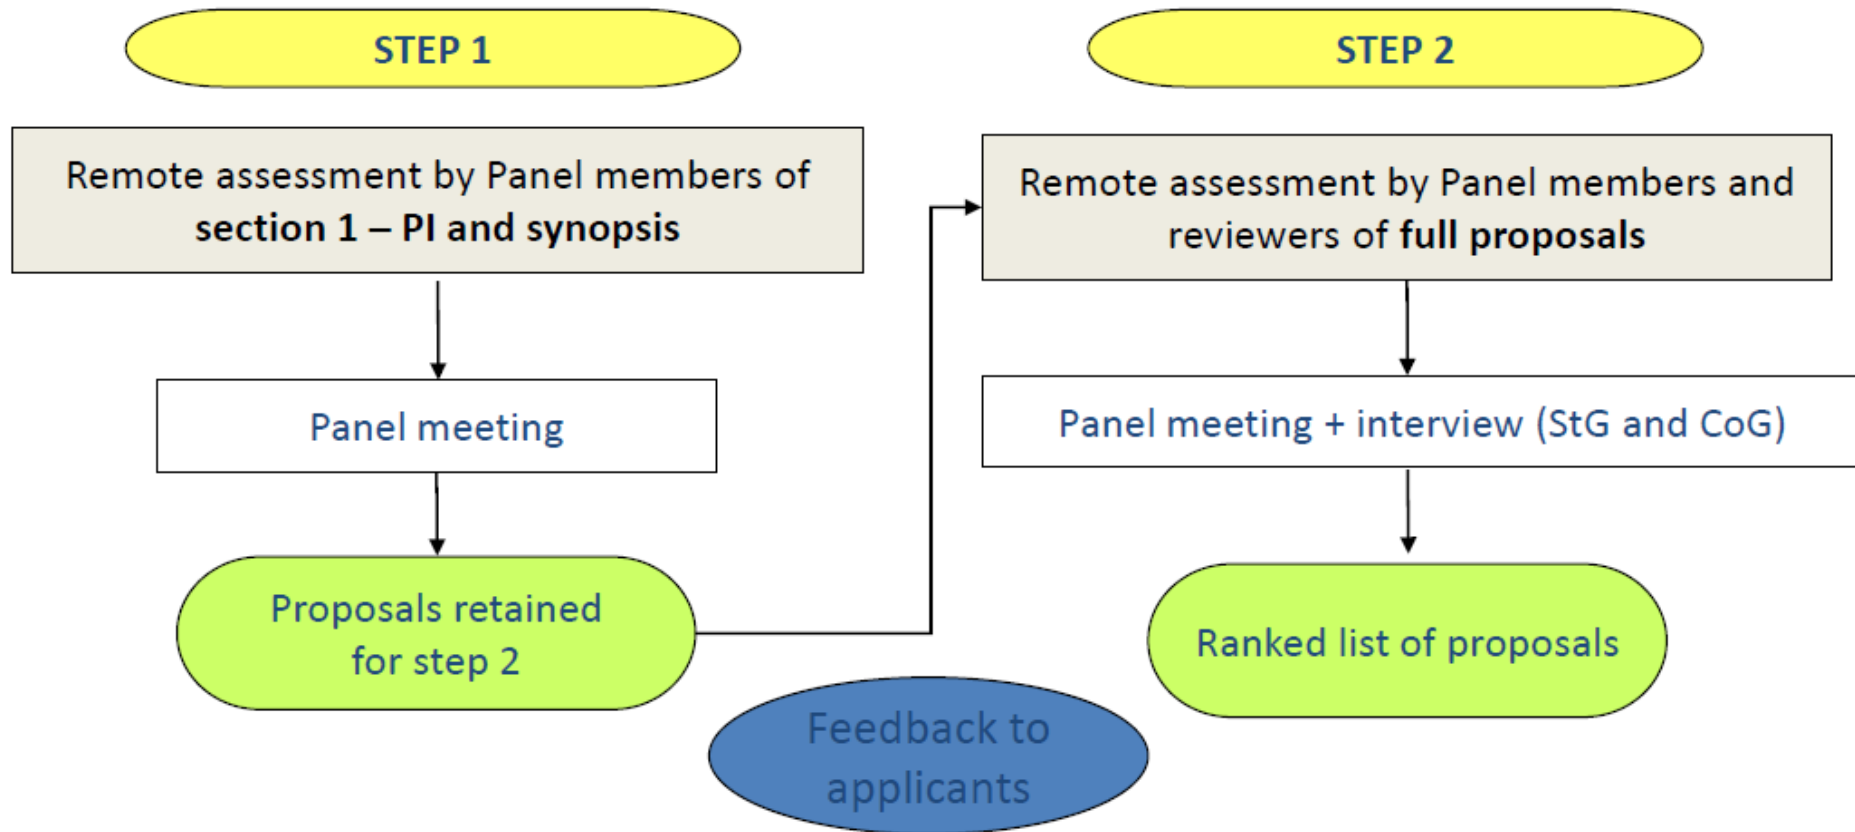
STEP 1

STEP 2

Remote assessment by Panel members of **section 1 – PI and synopsis**

Remote assessment by Panel members and reviewers of **full proposals**

Panel meeting

Panel meeting + interview (StG and CoG)

Proposals retained for step 2

Ranked list of proposals

Feedback to applicants